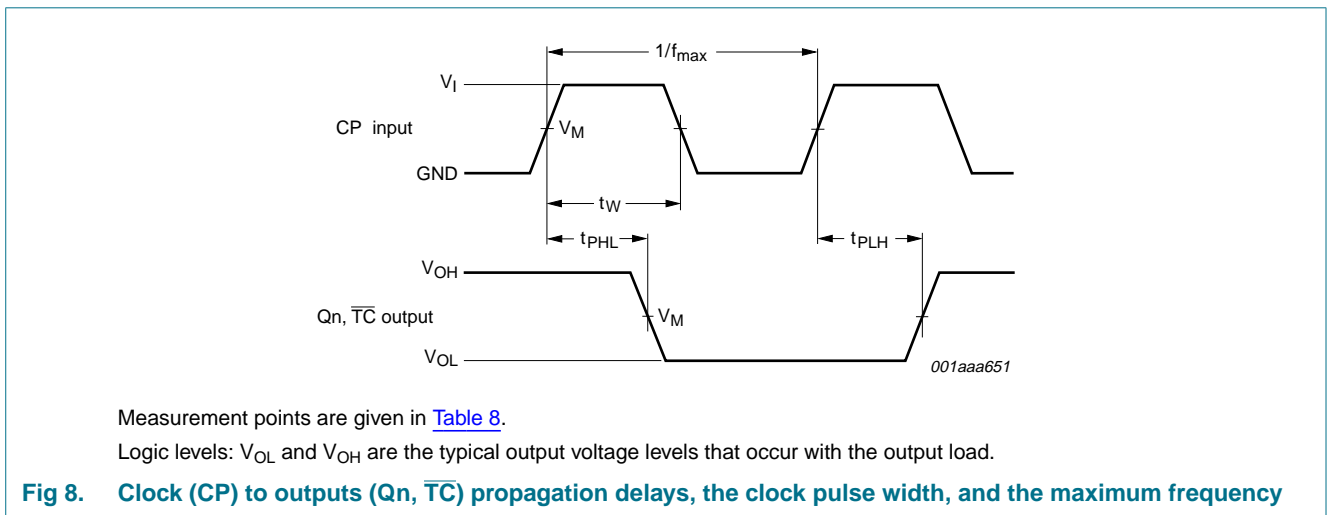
$1/f_{max}$

$V_I$

CP input

$V_M$

GND

$t_W$

$t_{PHL}$

$t_{PLH}$

$V_{OH}$

Qn, $\overline{TC}$ output

$V_M$

$V_{OL}$

001aaa651

Measurement points are given in Table 8.

Logic levels: $V_{OL}$ and $V_{OH}$ are the typical output voltage levels that occur with the output load.

Fig 8. Clock (CP) to outputs (Qn, $\overline{TC}$) propagation delays, the clock pulse width, and the maximum frequency